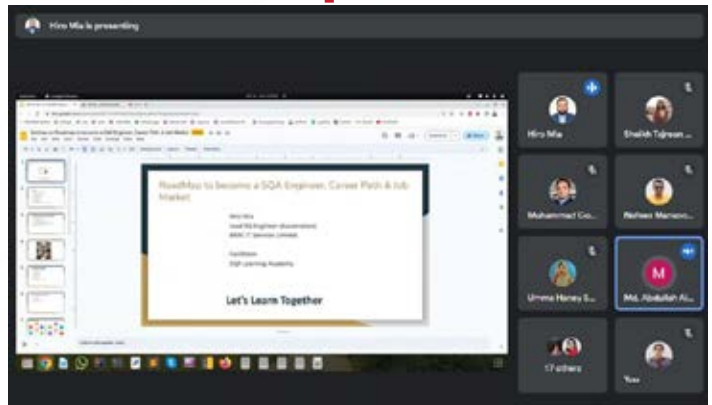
Hiro Mia is presenting

RoadMap to become a SQA Engineer, Career Path & Job Market

Hiro Mia
Lead SQ Engineer (Automation)
BRAC IT Services Limited

Facilitator
SQA Learning Academy

Let's Learn Together

Hiro Mia

Shaikh Tajrean ...

Muhammad Go...

Rafeez Mamoo...

Umme Haney S...

M

Md. Abdullah Al...

17 others

You